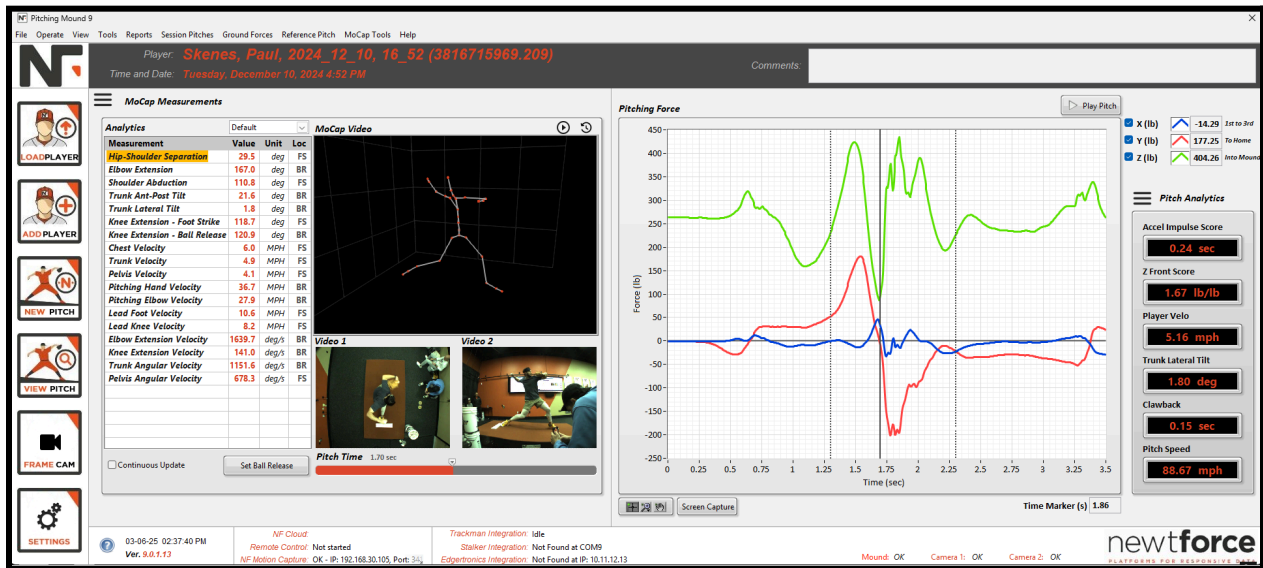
Pitching Mound 9

File Operate View Tools Reports Session Pitches Ground Forces Reference Pitch MoCap Tools Help

Player: Skenes, Paul, 2024_12_10, 16_52 (3816715969.209)
Time and Date: Tuesday, December 10, 2024 4:52 PM
Comments:

LOAD PLAYER
ADD PLAYER
NEW PITCH
VIEW PITCH
FRAME CAM
SETTINGS

MoCap Measurements

Analytics Default

| Measurement | Value | Unit | Loc |
|---|---|---|---|
| Hip-Shoulder Separation | 29.5 | deg | FS |
| Elbow Extension | 167.0 | deg | BR |
| Shoulder Abduction | 110.8 | deg | BR |
| Trunk Ant-Post Tilt | 21.6 | deg | BR |
| Trunk Lateral Tilt | 1.8 | deg | BR |
| Knee Extension - Foot Strike | 118.7 | deg | FS |
| Knee Extension - Ball Release | 120.9 | deg | BR |
| Chest Velocity | 6.0 | MPH | FS |
| Trunk Velocity | 4.9 | MPH | FS |
| Pelvis Velocity | 4.1 | MPH | FS |
| Pitching Hand Velocity | 36.7 | MPH | BR |
| Pitching Elbow Velocity | 27.9 | MPH | BR |
| Lead Foot Velocity | 10.6 | MPH | FS |
| Lead Knee Velocity | 8.2 | MPH | FS |
| Elbow Extension Velocity | 1639.7 | deg/s | BR |
| Knee Extension Velocity | 141.0 | deg/s | BR |
| Trunk Angular Velocity | 1151.6 | deg/s | FS |
| Pelvis Angular Velocity | 678.3 | deg/s | FS |

Continuous Update
Set Ball Release

MoCap Video
Video 1
Video 2
Pitch Time 1.70 sec

Pitching Force
Play Pitch

X (lb) -14.29 1st to 3rd
Y (lb) 177.25 To Home
Z (lb) 404.26 Into Mound

Force (lb)
450 400 350 300 250 200 150 100 50 0 -50 -100 -150 -200 -250
0 0.25 0.5 0.75 1 1.25 1.5 1.75 2 2.25 2.5 2.75 3 3.25 3.5
Time (sec)

Screen Capture
Time Marker (s) 1.86

Pitch Analytics
Accel Impulse Score 0.24 sec
Z Front Score 1.67 lb/lb
Player Velo 5.16 mph
Trunk Lateral Tilt 1.80 deg
Clawback 0.15 sec
Pitch Speed 88.67 mph

03-06-25 02:37:40 PM
Ver. 9.0.1.13
NF Cloud:
Remote Control: Not started
NF Motion Capture: OK - IP: 192.168.30.105, Port: 34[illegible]
Trackman Integration: Idle
Stalker Integration: Not Found at COM9
Edgertronics Integration: Not Found at IP: 10.11.12.13
Mound: OK Camera 1: OK Camera 2: OK
newtforce
PLATFORMS FOR RESPONSIVE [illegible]